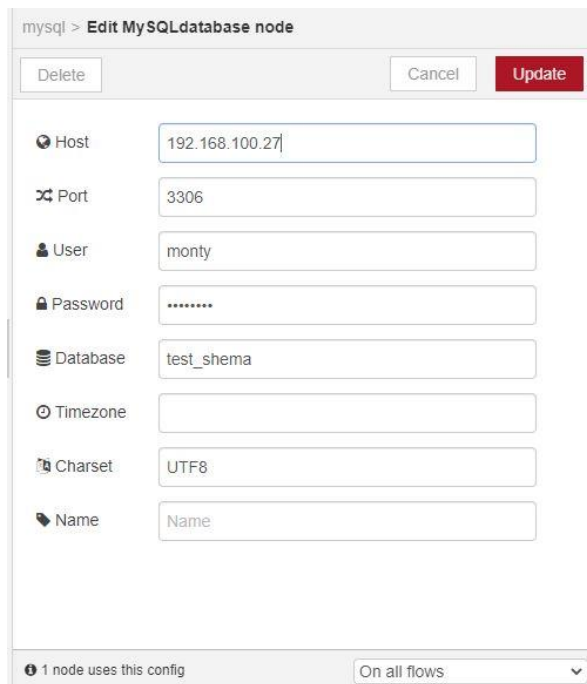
mysql > Edit MySQLdatabase node

Delete

Cancel

Update

Host 192.168.100.27

Port 3306

User monty

Password •••••••••

Database test_shema

Timezone

Charset UTF8

Name Name

1 node uses this config

On all flows